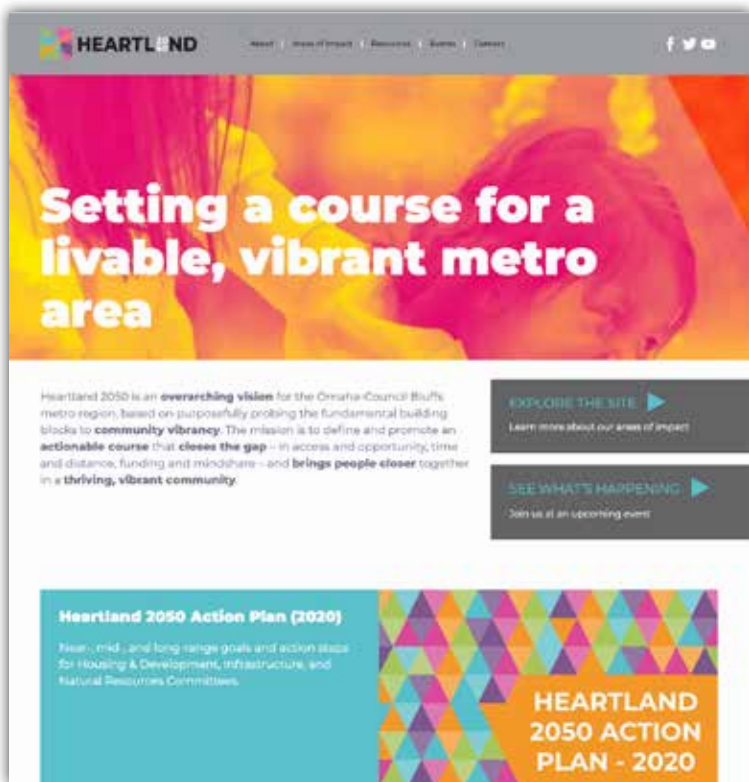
HEARTLAND

About | Areas of Impact | Resources | Events | Contact

Setting a course for a livable, vibrant metro area

Heartland 2050 is an overarching vision for the Omaha-Council Bluffs metro region, based on purposefully probing the fundamental building blocks to community vibrancy. The mission is to define and promote an actionable course that closes the gap – in access and opportunity, time and distance, funding and mindshare – and brings people closer together in a thriving, vibrant community.

EXPLORE THE SITE
Learn more about our areas of impact

SEE WHAT'S HAPPENING
Join us at an upcoming event

Heartland 2050 Action Plan (2020)

Near-, mid-, and long-range goals and action steps for Housing & Development, Infrastructure, and Natural Resources Committees.

HEARTLAND 2050 ACTION PLAN - 2020